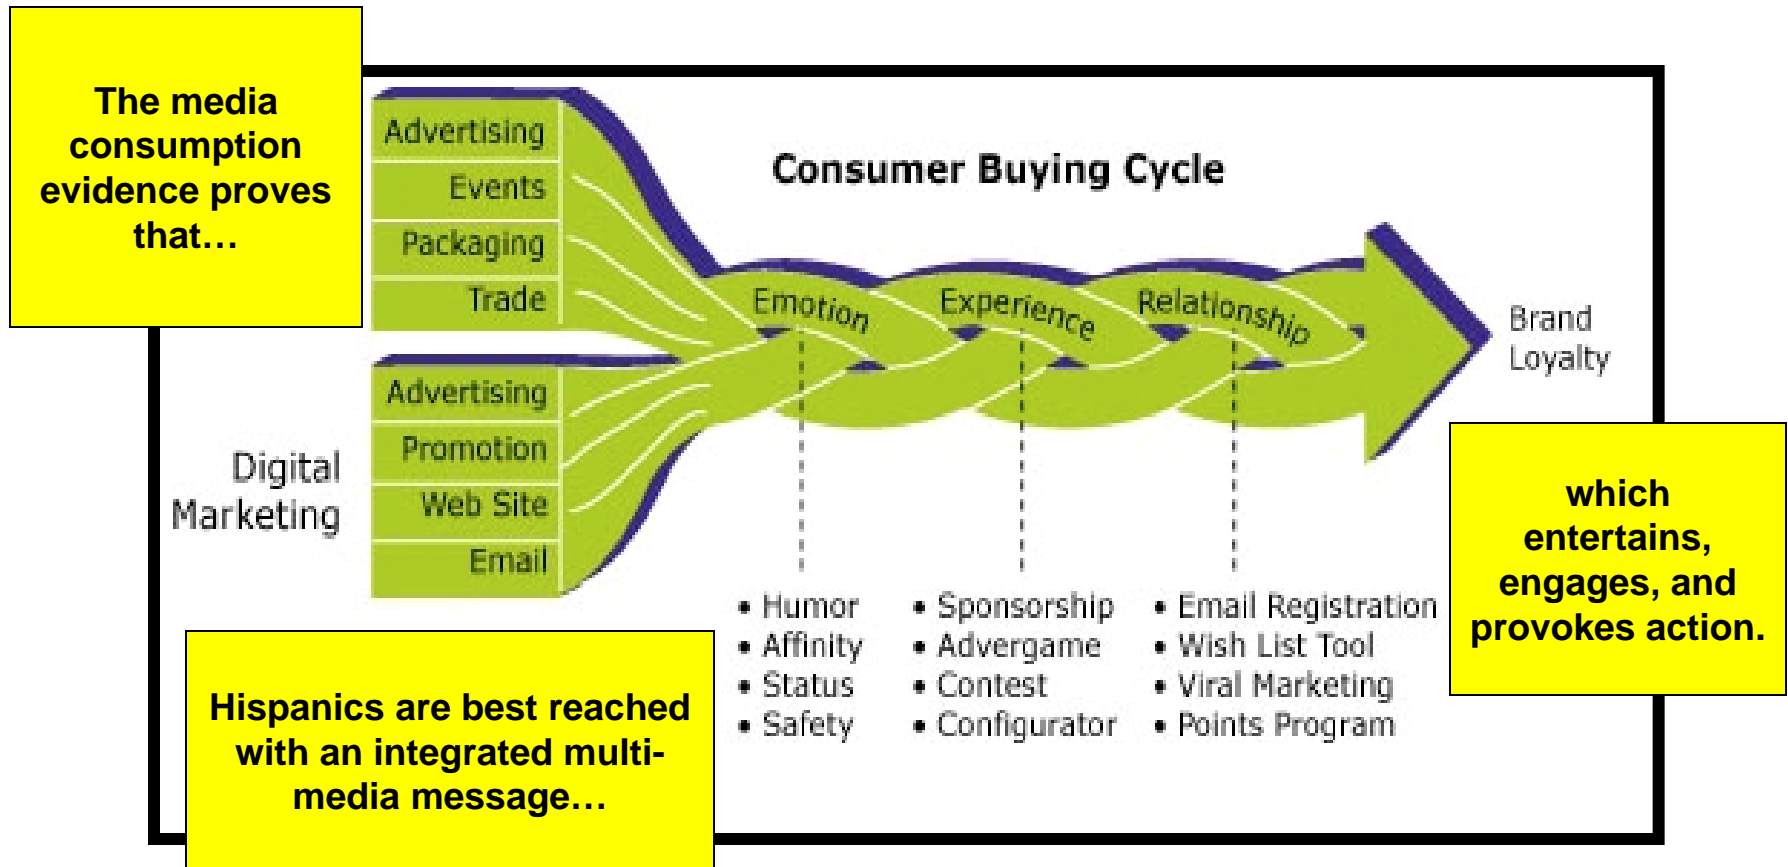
The media consumption evidence proves that…

Consumer Buying Cycle

Advertising
Events
Packaging
Trade

Digital Marketing

Advertising
Promotion
Web Site
Email

Emotion
Experience
Relationship

Brand Loyalty

• Humor
• Affinity
• Status
• Safety

• Sponsorship
• Advergame
• Contest
• Configurator

• Email Registration
• Wish List Tool
• Viral Marketing
• Points Program

Hispanics are best reached with an integrated multi-media message…

which entertains, engages, and provokes action.